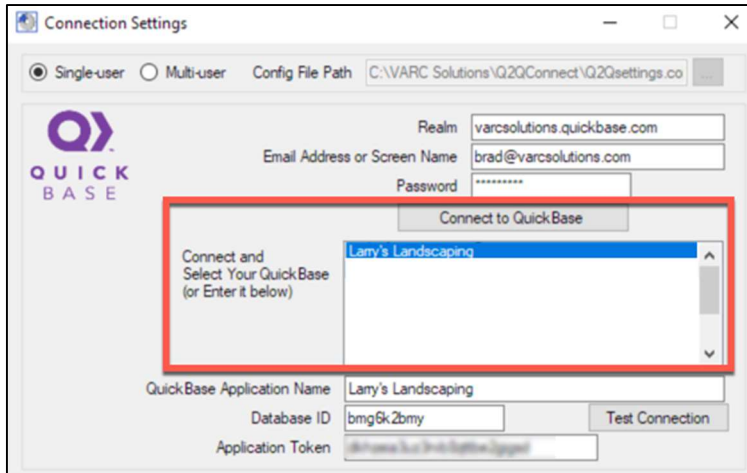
Connection Settings

Single-user Multi-user Config File Path C:\VARC Solutions\Q2QConnect\Q2Qsettings.co ...

QUICK BASE

Realm varcsolutions.quickbase.com
Email Address or Screen Name brad@varcsolutions.com
Password *********

Connect to QuickBase

Connect and Select Your QuickBase (or Enter it below)

Larry's Landscaping

QuickBase Application Name Larry's Landscaping
Database ID bmg6k2bmy
Test Connection
Application Token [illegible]